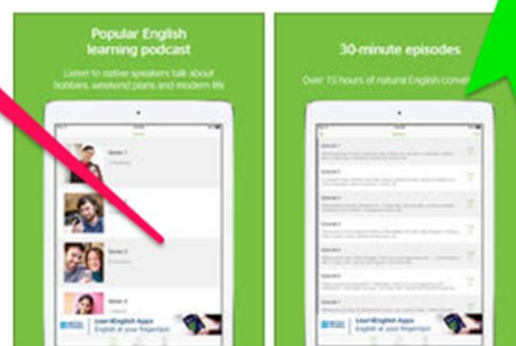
Popular English learning podcast

Listen to native speakers talk about hobbies, weekend plans and modern life

Series 1

Series 2

Series 3

Series 4

LearnEnglish Apps
English at your fingertips

30-minute episodes

Over 15 hours of natural English conver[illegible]

LearnEnglish Apps
English at your fingertips